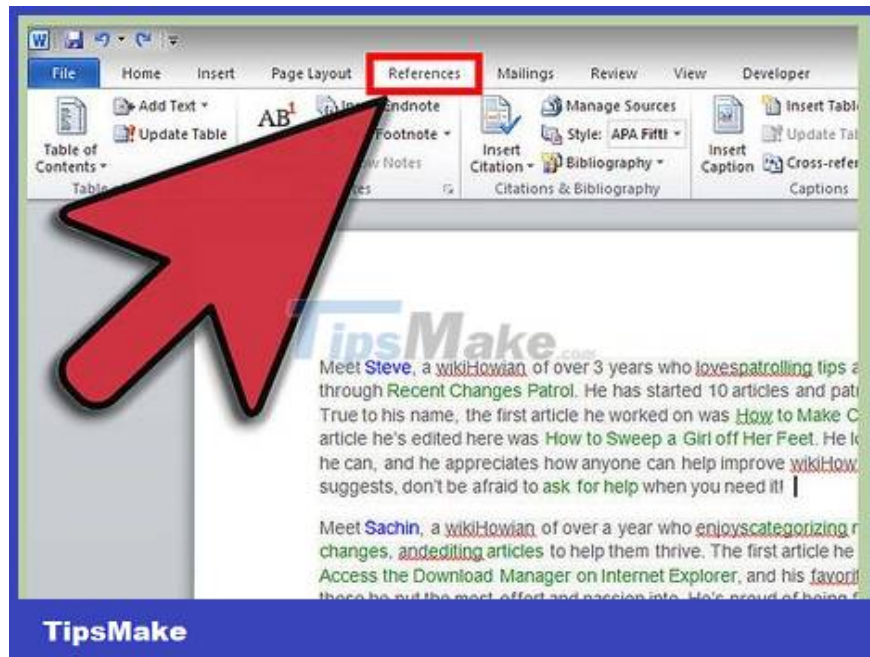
File Home Insert Page Layout References Mailings Review View Developer

Add Text
Update Table
Table of Contents
Table
AB$^1$
Insert Endnote
Footnote
Notes
Insert Citation
Manage Sources
Style: APA Fifth
Bibliography
Citations & Bibliography
Insert Caption
Insert Table
Update Table
Cross-refer
Captions

TipsMake.com

Meet Steve, a wikiHowian of over 3 years who lovespatrolling tips a through Recent Changes Patrol. He has started 10 articles and pat True to his name, the first article he worked on was How to Make C article he's edited here was How to Sweep a Girl off Her Feet. He lo he can, and he appreciates how anyone can help improve wikiHow suggests, don't be afraid to ask for help when you need it!

Meet Sachin, a wikiHowian of over a year who enjoyscategorizing changes, andediting articles to help them thrive. The first article he Access the Download Manager on Internet Explorer, and his favorit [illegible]

TipsMake